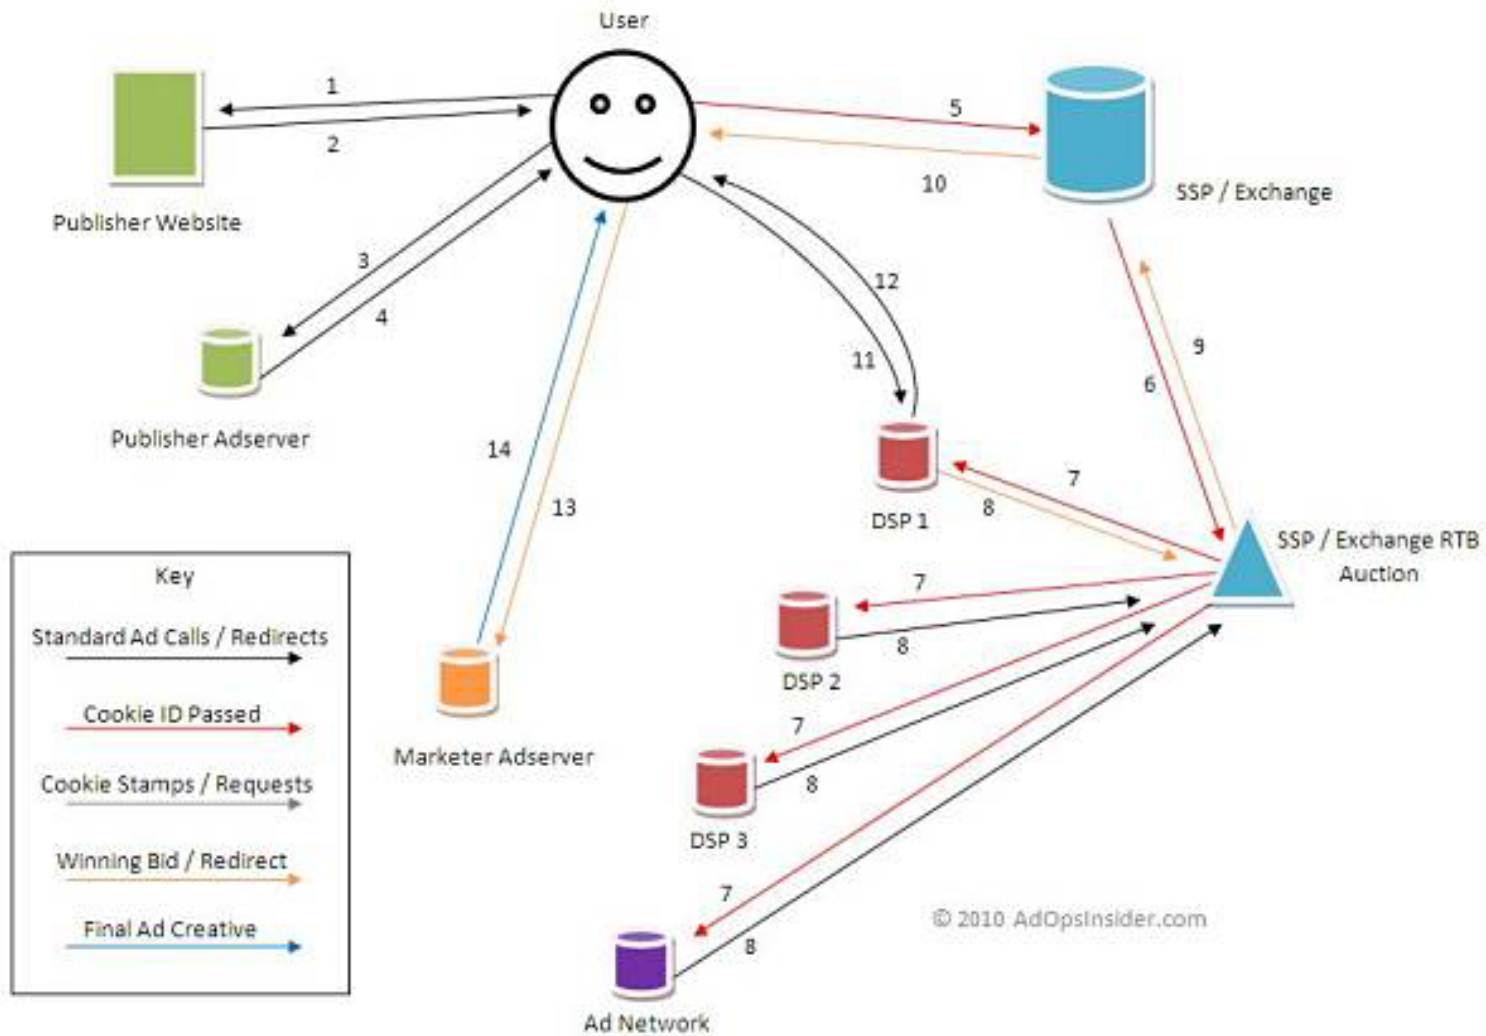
User

1

2

Publisher Website

5

10

SSP / Exchange

3

4

Publisher Adserver

12

11

9

6

14

13

DSP 1

7

8

SSP / Exchange RTB Auction

Key

Standard Ad Calls / Redirects

Cookie ID Passed

Cookie Stamps / Requests

Winning Bid / Redirect

Final Ad Creative

7

DSP 2

8

Marketer Adserver

7

DSP 3

8

7

8

© 2010 AdOpsInsider.com

Ad Network